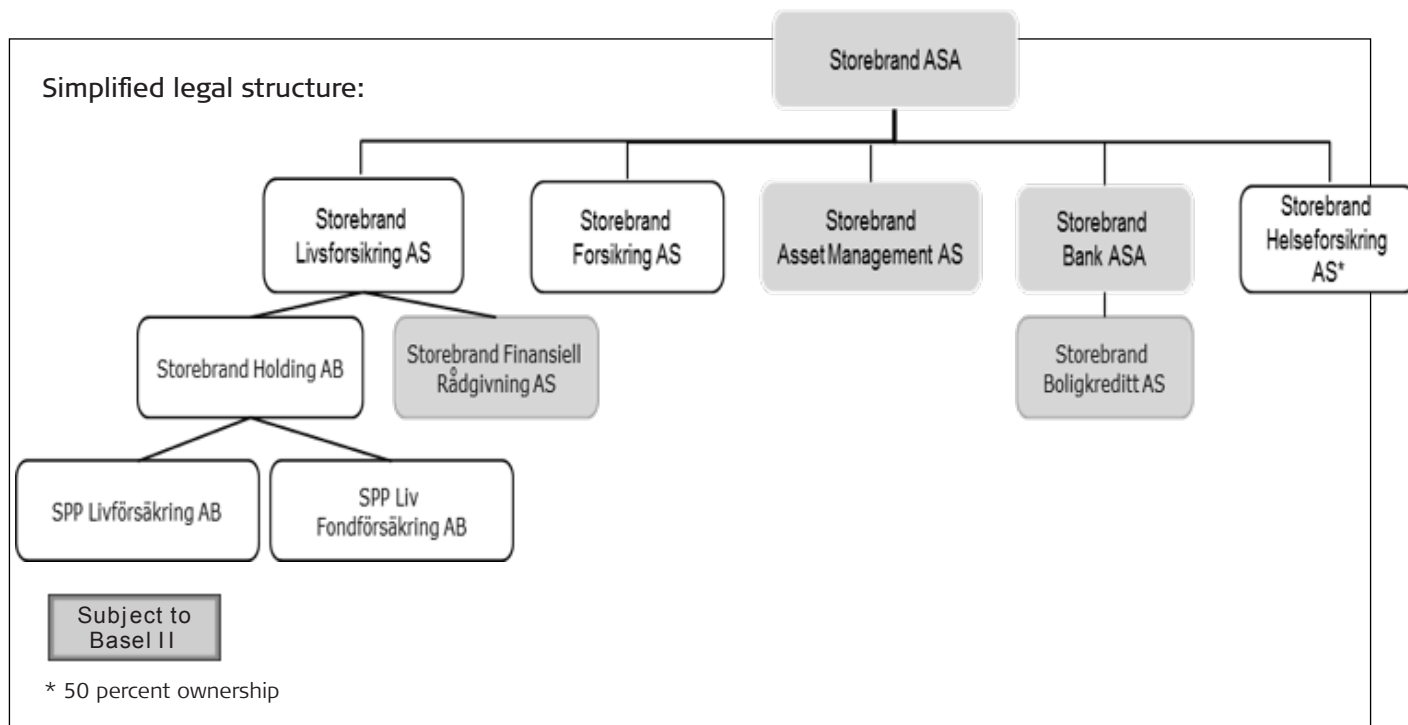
Storebrand ASA

Simplified legal structure:

Storebrand Livsforsikring AS

Storebrand Forsikring AS

Storebrand Asset Management AS

Storebrand Bank ASA

Storebrand Helseforsikring AS*

Storebrand Holding AB

Storebrand Finansiell Rådgivning AS

Storebrand Boligkreditt AS

SPP Livförsäkring AB

SPP Liv Fondförsäkring AB

Subject to Basel II

* 50 percent ownership